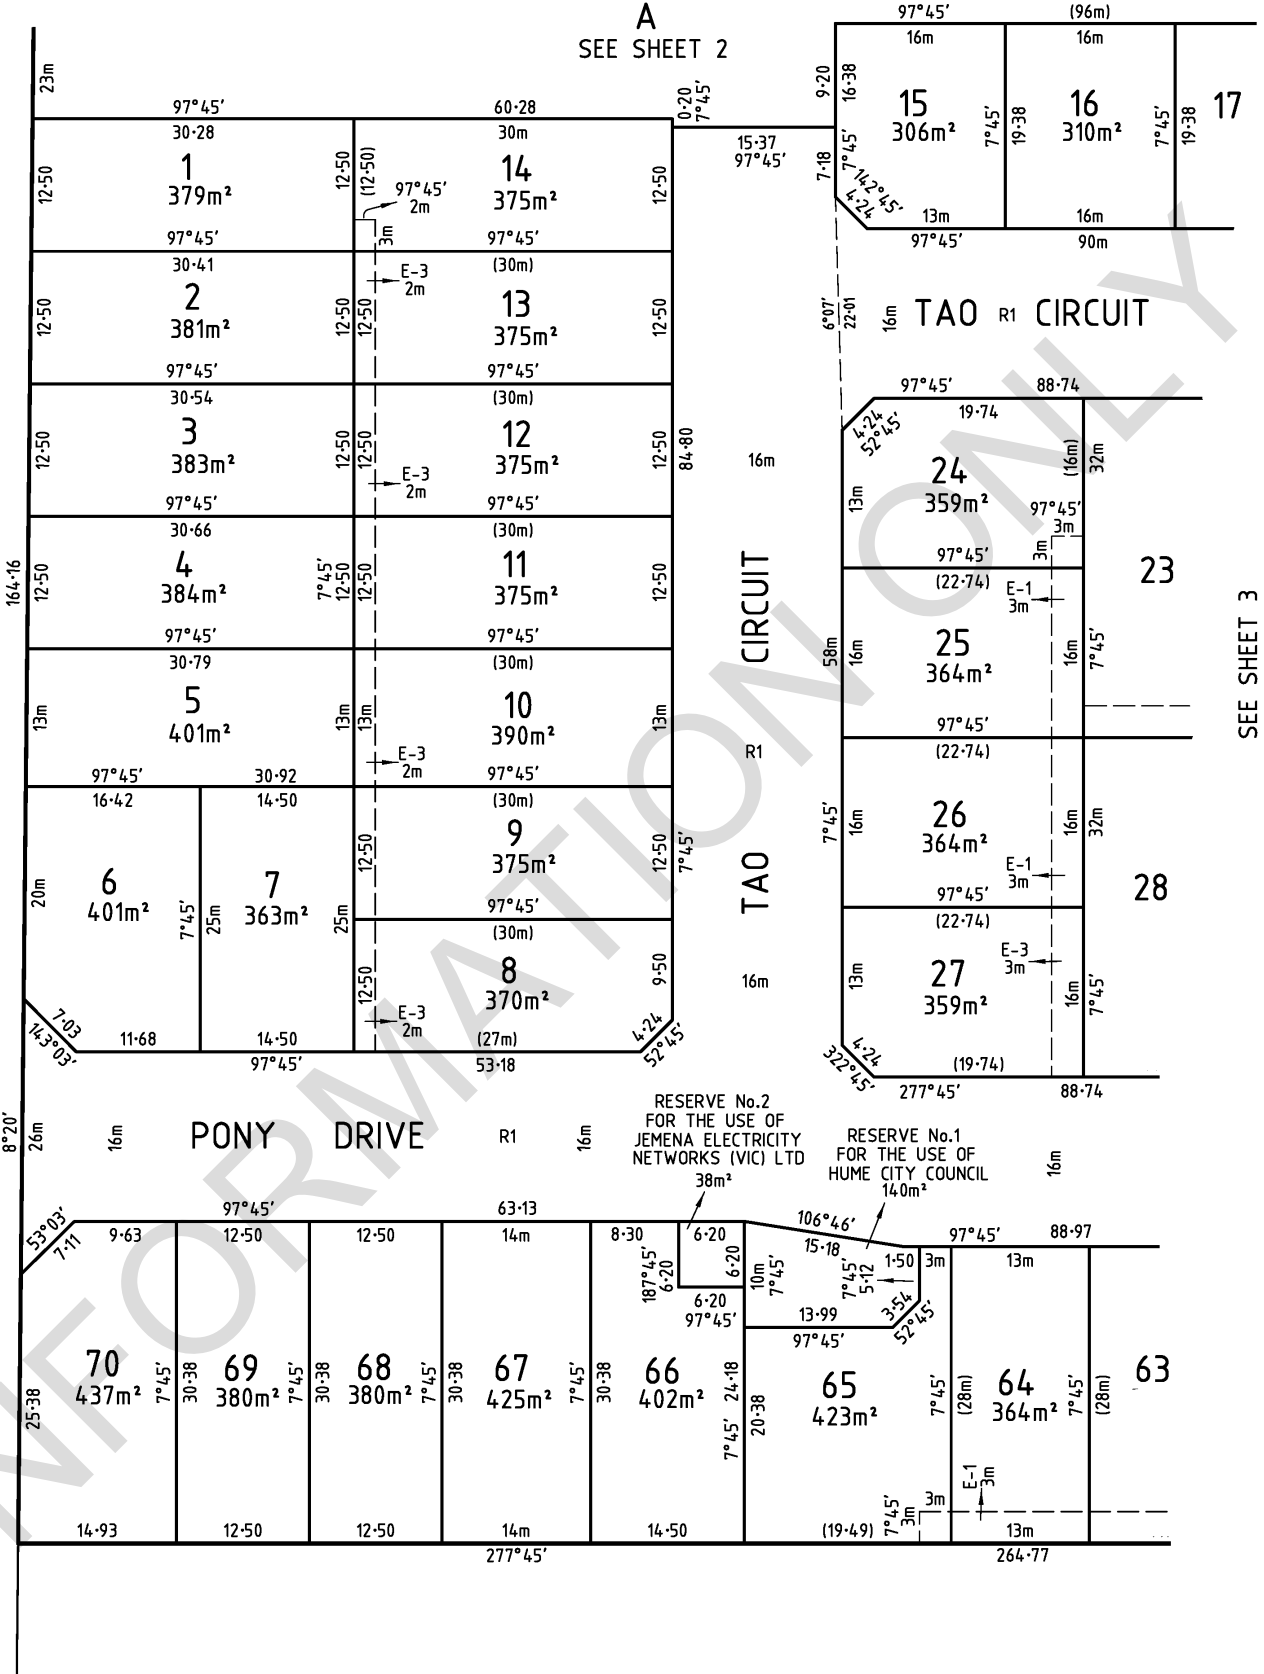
A
SEE SHEET 2

97°45′ (96m)
16m 16m
9·20 16·38
15
306m²
7°45′ 19·38
16
310m²
7°45′ 19·38
17
7°45′ 142°45′ 4·24 7·18
13m 16m
97°45′ 90m
15·37
97°45′
0·20
7°45′

23m
97°45′ 60·28
30·28 30m
12·50
1
379m²
12·50 (12·50)
97°45′
2m
3m
14
375m²
12·50
97°45′ 97°45′
30·41 (30m)
12·50
2
381m²
12·50 12·50
E-3
2m
13
375m²
12·50
97°45′ 97°45′
30·54 (30m)
12·50
3
383m²
12·50 12·50
E-3
2m
12
375m²
12·50
84·80
97°45′ 97°45′
30·66 (30m)
164·16
12·50
4
384m²
7°45′ 12·50 12·50
11
375m²
12·50
97°45′ 97°45′
30·79 (30m)
13m
5
401m²
13m 13m
E-3
2m
10
390m²
13m
97°45′ 30·92 97°45′
16·42 14·50 (30m)
20m
6
401m²
7°45′ 25m
7
363m²
25m
12·50
9
375m²
12·50
7°45′
97°45′
(30m)
12·50
E-3
2m
8
370m²
9·50
7·03
143°03′
11·68 14·50 (27m)
4·24
52°45′
97°45′ 53·18

16m
CIRCUIT
R1
TAO
16m

6°07′ 22·01 16m TAO R1 CIRCUIT
97°45′ 88·74
4·24
52°45′
19·74
13m
24
359m²
(16m) 32m
97°45′
3m
3m
97°45′
(22·74)
E-1
3m
23
58m
16m
25
364m²
16m
7°45′
SEE SHEET 3
97°45′
(22·74)
7°45′
16m
26
364m²
16m 32m
E-1
3m
28
97°45′
(22·74)
13m
E-3
3m
27
359m²
16m
7°45′
4·24
322°45′
(19·74)
277°45′ 88·74

8°20′ 26m 16m PONY DRIVE R1 16m
RESERVE No.2
FOR THE USE OF
JEMENA ELECTRICITY
NETWORKS (VIC) LTD
38m²
RESERVE No.1
FOR THE USE OF
HUME CITY COUNCIL
140m²
16m

97°45′ 63·13
53°03′
7·11
9·63 12·50 12·50 14m 8·30 6·20
106°46′
15·18
97°45′ 88·97
1·50 3m 13m
187°45′
6·20
6·20
10m
7°45′
7°45′
5·12
6·20
97°45′
13·99
97°45′
3·54
52°45′
25·38
70
437m²
7°45′ 30·38
69
380m²
7°45′ 30·38
68
380m²
7°45′ 30·38
67
425m²
7°45′ 30·38
66
402m²
24·18
7°45′
20·38
65
423m²
7°45′ (28m)
64
364m²
7°45′ (28m)
63
E-1
3m
7°45′
3m
3m
14·93 12·50 12·50 14m 14·50 (19·49) 13m
277°45′ 264·77

INFORMATION ONLY